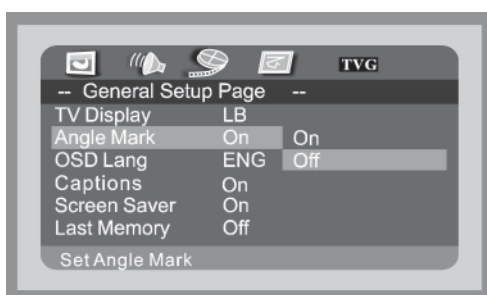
TVG

-- General Setup Page --

| | | |
|---|---|---|
| TV Display | LB | |
| Angle Mark | On | On |
| OSD Lang | ENG | Off |
| Captions | On | |
| Screen Saver | On | |
| Last Memory | Off | |

Set Angle Mark